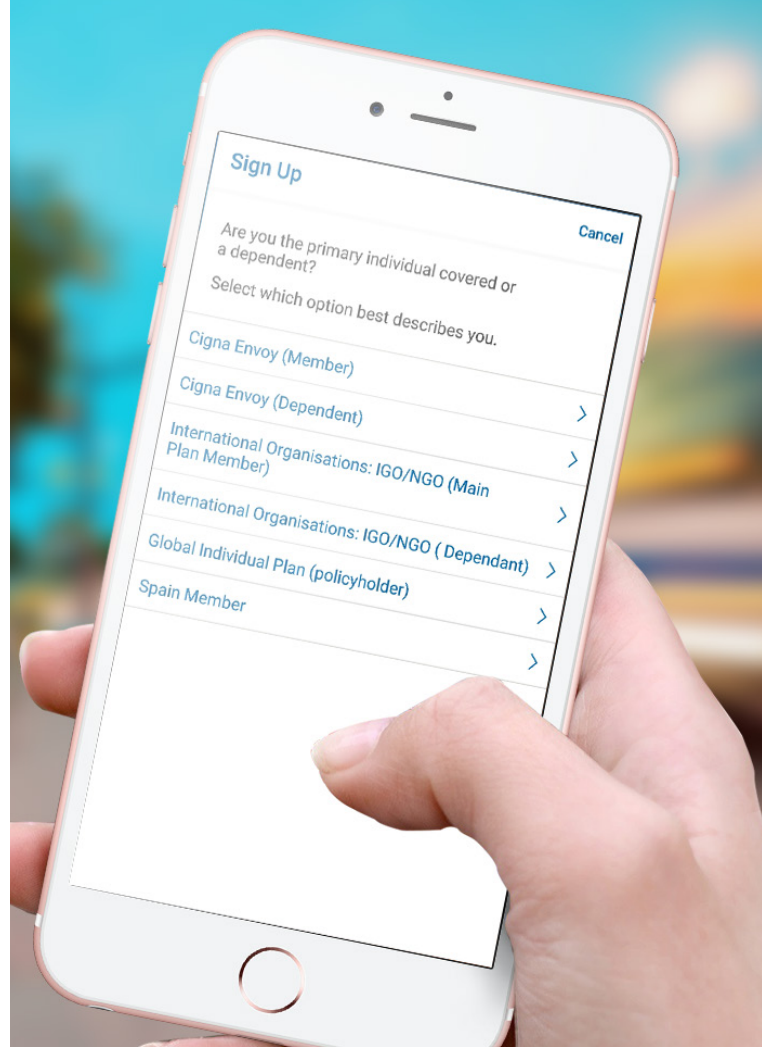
Sign Up

Cancel

Are you the primary individual covered or a dependent?

Select which option best describes you.

Cigna Envoy (Member)

Cigna Envoy (Dependent)

International Organisations: IGO/NGO (Main Plan Member)

International Organisations: IGO/NGO ( Dependant)

Global Individual Plan (policyholder)

Spain Member